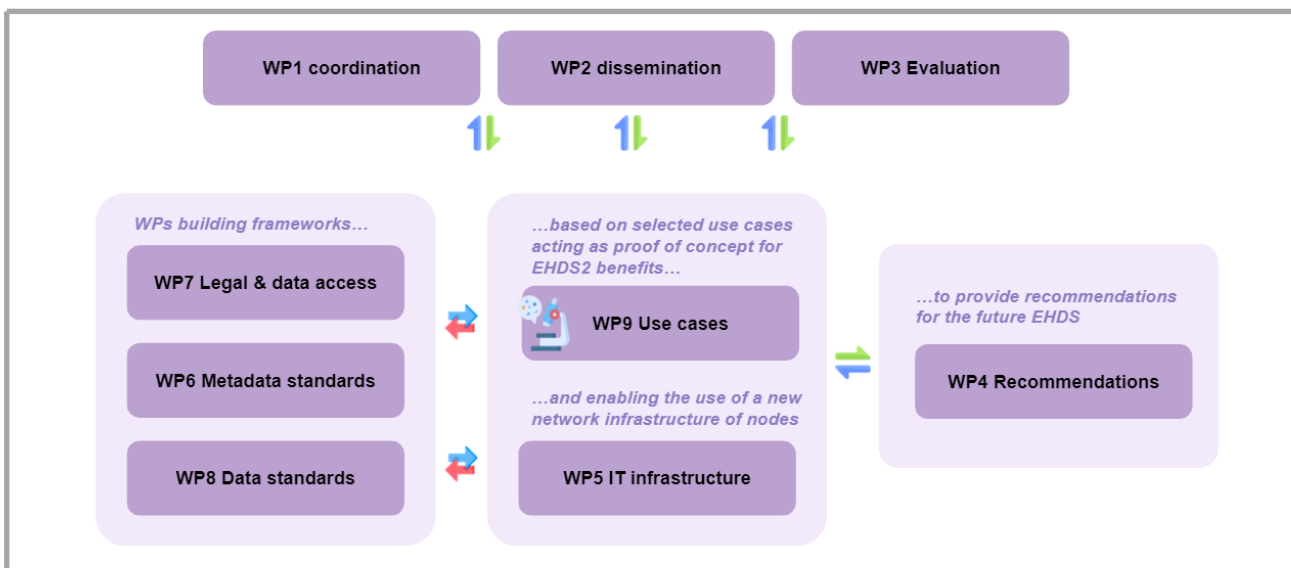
WP1 coordination

WP2 dissemination

WP3 Evaluation

WPs building frameworks…

WP7 Legal & data access

WP6 Metadata standards

WP8 Data standards

…based on selected use cases acting as proof of concept for EHDS2 benefits…

WP9 Use cases

…and enabling the use of a new network infrastructure of nodes

WP5 IT infrastructure

…to provide recommendations for the future EHDS

WP4 Recommendations